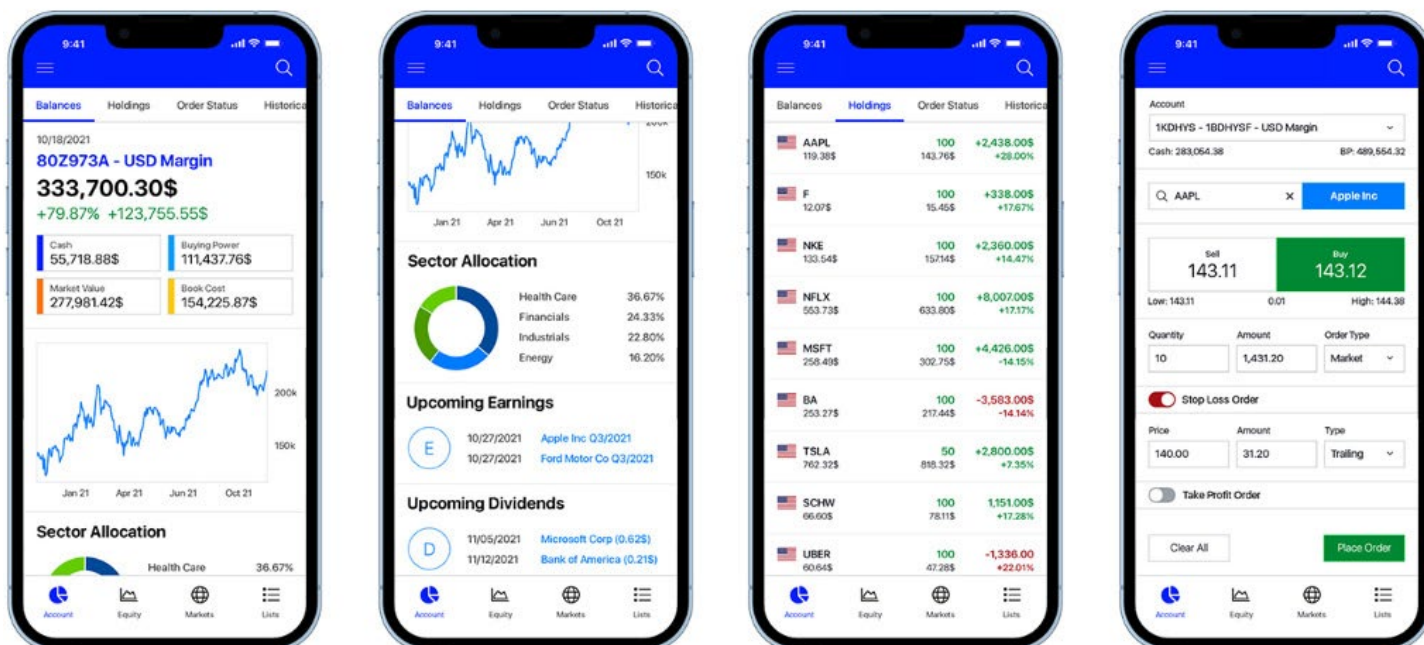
9:41

Balances Holdings Order Status Historica

10/18/2021
80Z973A - USD Margin
333,700.30$
+79.87% +123,755.55$

Cash
55,718.88$

Buying Power
111,437.76$

Market Value
277,981.42$

Book Cost
154,225.87$

200k
150k
Jan 21 Apr 21 Jun 21 Oct 21

Sector Allocation
Health Care 36.67%

Account Equity Markets Lists

9:41

Balances Holdings Order Status Historica

200k
150k
Jan 21 Apr 21 Jun 21 Oct 21

Sector Allocation

| | |
|---|---|
| Health Care | 36.67% |
| Financials | 24.33% |
| Industrials | 22.80% |
| Energy | 16.20% |

Upcoming Earnings
E
10/27/2021 Apple Inc Q3/2021
10/27/2021 Ford Motor Co Q3/2021

Upcoming Dividends
D
11/05/2021 Microsoft Corp (0.62$)
11/12/2021 Bank of America (0.21$)

Account Equity Markets Lists

9:41

Balances Holdings Order Status Historica

| | | | |
|---|---|---|---|
| AAPL | 119.38$ | 100 143.76$ | +2,438.00$ +28.00% |
| F | 12.07$ | 100 15.45$ | +338.00$ +17.67% |
| NKE | 133.54$ | 100 157.14$ | +2,360.00$ +14.47% |
| NFLX | 553.73$ | 100 633.80$ | +8,007.00$ +17.17% |
| MSFT | 258.48$ | 100 302.75$ | +4,426.00$ -14.15% |
| BA | 253.27$ | 100 217.44$ | -3,583.00$ -14.14% |
| TSLA | 762.32$ | 50 818.32$ | +2,800.00$ +7.35% |
| SCHW | 66.60$ | 100 78.11$ | 1,151.00$ +17.28% |
| UBER | 60.64$ | 100 47.28$ | -1,336.00 +22.01% |

Account Equity Markets Lists

9:41

Account
1KDHYS - 1BDHYSF - USD Margin
Cash: 283,054.38 BP: 489,554.32

AAPL × Apple Inc

Sell
143.11
Buy
143.12
Low: 143.11 0.01 High: 144.38

Quantity 10
Amount 1,431.20
Order Type Market

Stop Loss Order

Price 140.00
Amount 31.20
Type Trailing

Take Profit Order

Clear All
Place Order

Account Equity Markets Lists